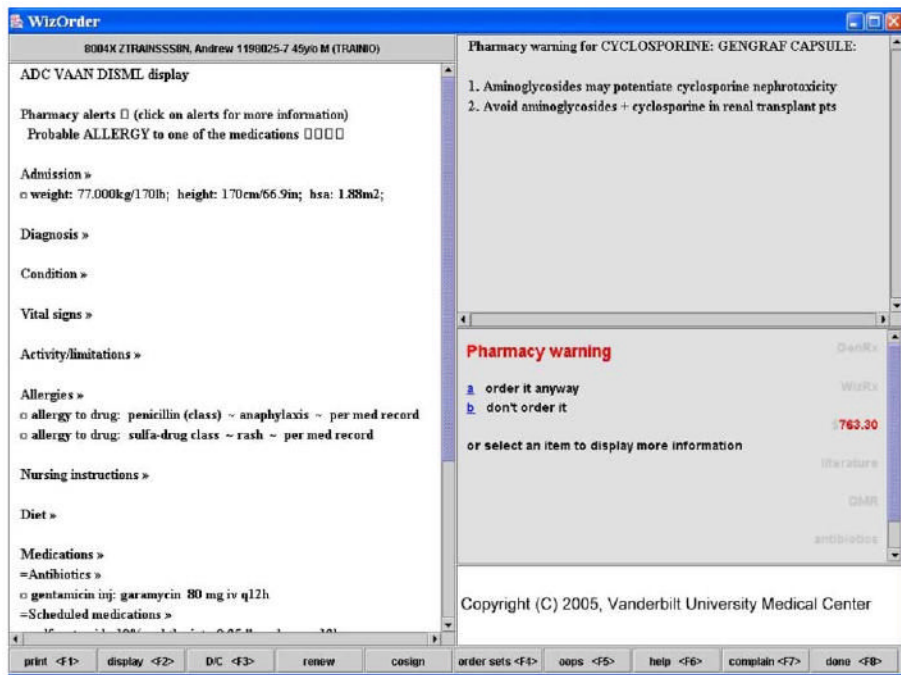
WizOrder

8004X ZTRAINSSS8N, Andrew 1198025-7 45y/o M (TRAIN0)

ADC VAAN DISML display

Pharmacy alerts □ (click on alerts for more information)
Probable ALLERGY to one of the medications □□□□

Admission »
□ weight: 77.000kg/170lb; height: 170cm/66.9in; bsa: 1.88m2;

Diagnosis »

Condition »

Vital signs »

Activity/limitations »

Allergies »
□ allergy to drug: penicillin (class) ~ anaphylaxis ~ per med record
□ allergy to drug: sulfa-drug class ~ rash ~ per med record

Nursing instructions »

Diet »

Medications »
=Antibiotics »
□ gentamicin inj: garamycin 80 mg iv q12h
=Scheduled medications »
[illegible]

Pharmacy warning for CYCLOSPORINE: GENGRAF CAPSULE:

1. Aminoglycosides may potentiate cyclosporine nephrotoxicity
2. Avoid aminoglycosides + cyclosporine in renal transplant pts

Pharmacy warning

a order it anyway
b don't order it

or select an item to display more information

DenRx
WizRx
$763.30
literature
DMR
antibiotics

Copyright (C) 2005, Vanderbilt University Medical Center

print <F1> | display <F2> | D/C <F3> | renew | cosign | order sets <F4> | oops <F5> | help <F6> | complain <F7> | done <F8>